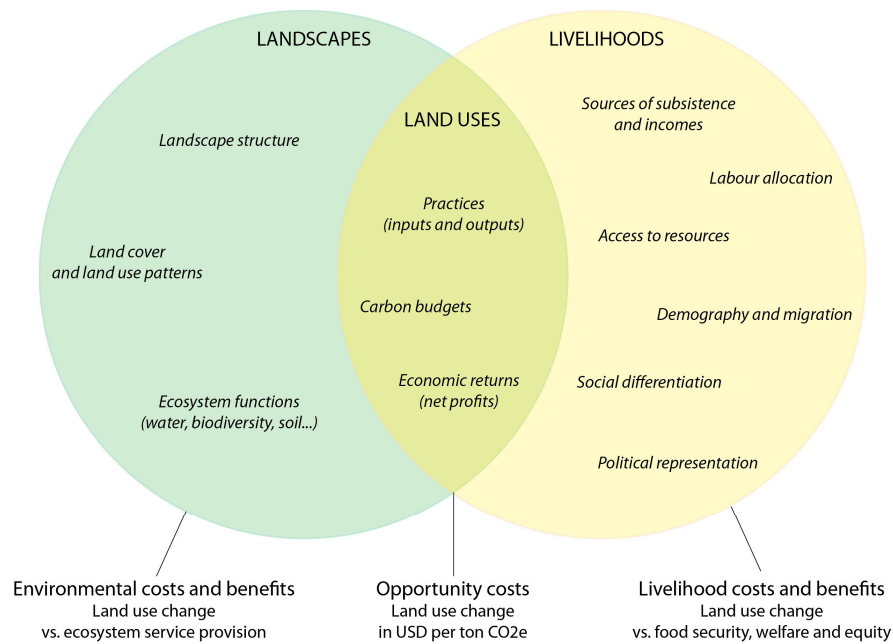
LANDSCAPES

LIVELIHOODS

LAND USES

Landscape structure

Land cover and land use patterns

Ecosystem functions (water, biodiversity, soil...)

Practices (inputs and outputs)

Carbon budgets

Economic returns (net profits)

Sources of subsistence and incomes

Labour allocation

Access to resources

Demography and migration

Social differentiation

Political representation

Environmental costs and benefits
Land use change
vs. ecosystem service provision

Opportunity costs
Land use change
in USD per ton CO2e

Livelihood costs and benefits
Land use change
vs. food security, welfare and equity